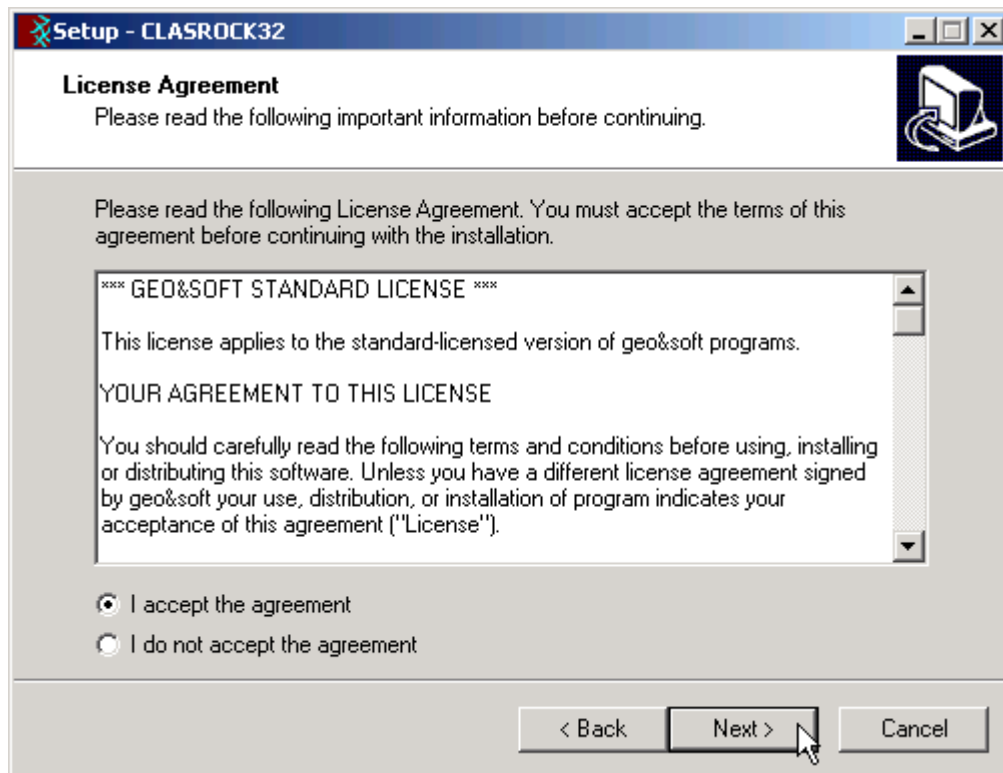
Setup - CLASROCK32

License Agreement
Please read the following important information before continuing.

Please read the following License Agreement. You must accept the terms of this agreement before continuing with the installation.

*** GEO&SOFT STANDARD LICENSE ***

This license applies to the standard-licensed version of geo&soft programs.

YOUR AGREEMENT TO THIS LICENSE

You should carefully read the following terms and conditions before using, installing or distributing this software. Unless you have a different license agreement signed by geo&soft your use, distribution, or installation of program indicates your acceptance of this agreement ("License").

I accept the agreement
I do not accept the agreement

< Back
Next >
Cancel